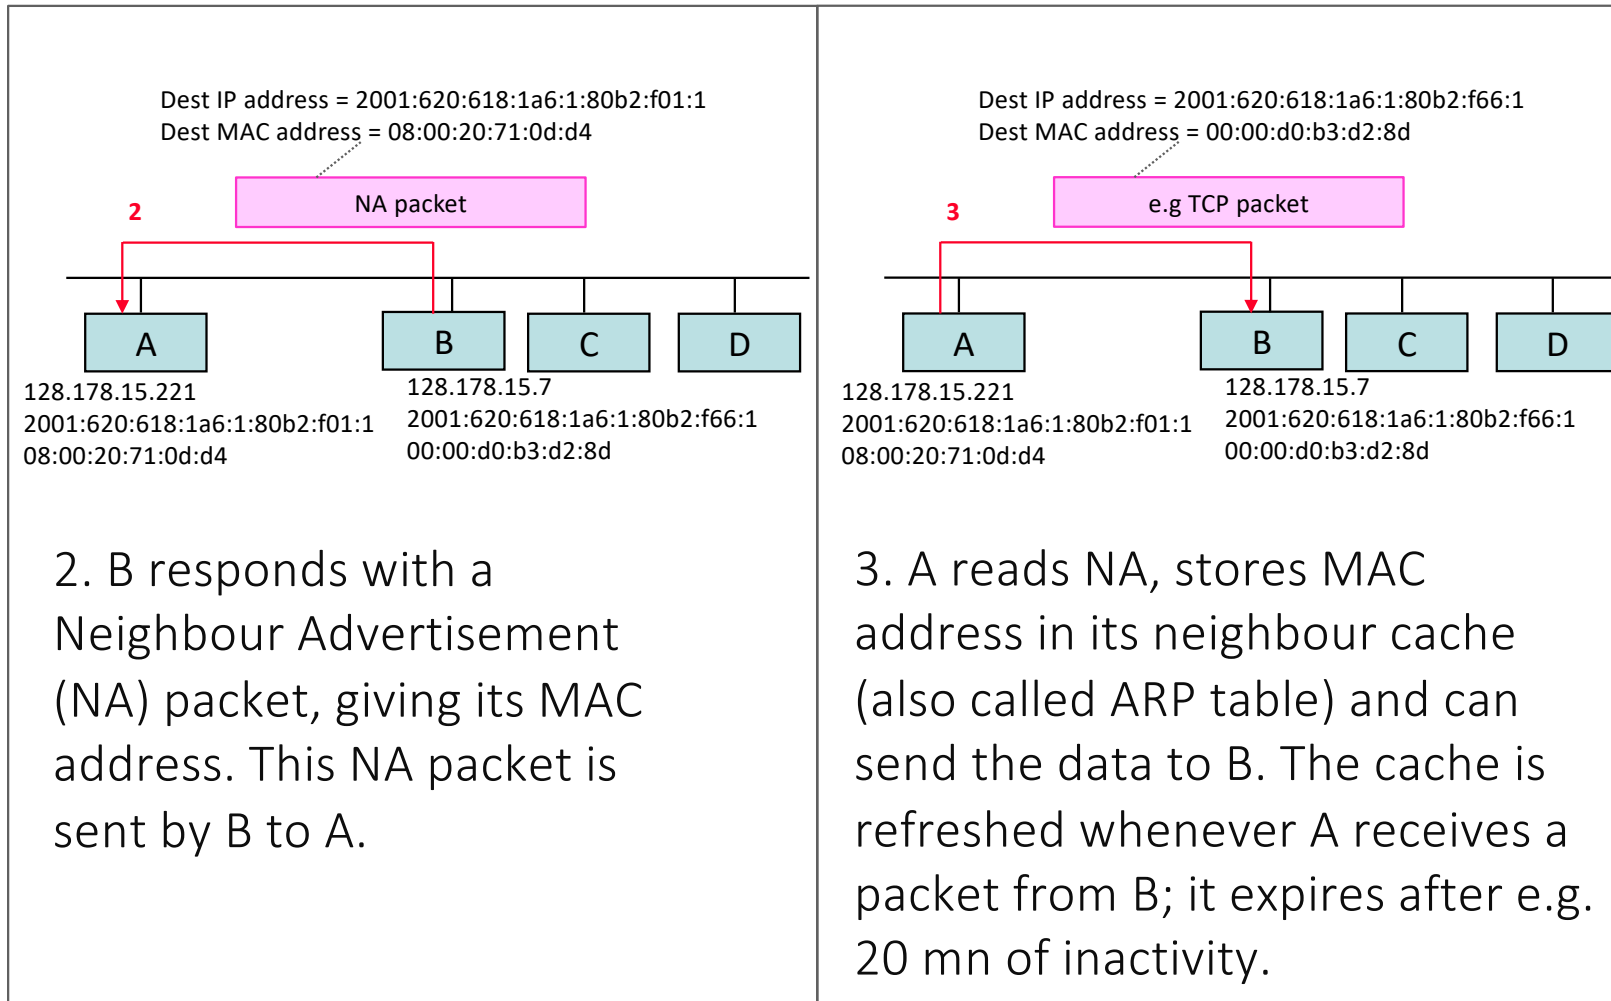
Dest IP address = 2001:620:618:1a6:1:80b2:f01:1
Dest MAC address = 08:00:20:71:0d:d4

NA packet

2

A

B

C

D

128.178.15.221
2001:620:618:1a6:1:80b2:f01:1
08:00:20:71:0d:d4

128.178.15.7
2001:620:618:1a6:1:80b2:f66:1
00:00:d0:b3:d2:8d

2. B responds with a Neighbour Advertisement (NA) packet, giving its MAC address. This NA packet is sent by B to A.

Dest IP address = 2001:620:618:1a6:1:80b2:f66:1
Dest MAC address = 00:00:d0:b3:d2:8d

e.g TCP packet

3

A

B

C

D

128.178.15.221
2001:620:618:1a6:1:80b2:f01:1
08:00:20:71:0d:d4

128.178.15.7
2001:620:618:1a6:1:80b2:f66:1
00:00:d0:b3:d2:8d

3. A reads NA, stores MAC address in its neighbour cache (also called ARP table) and can send the data to B. The cache is refreshed whenever A receives a packet from B; it expires after e.g. 20 mn of inactivity.